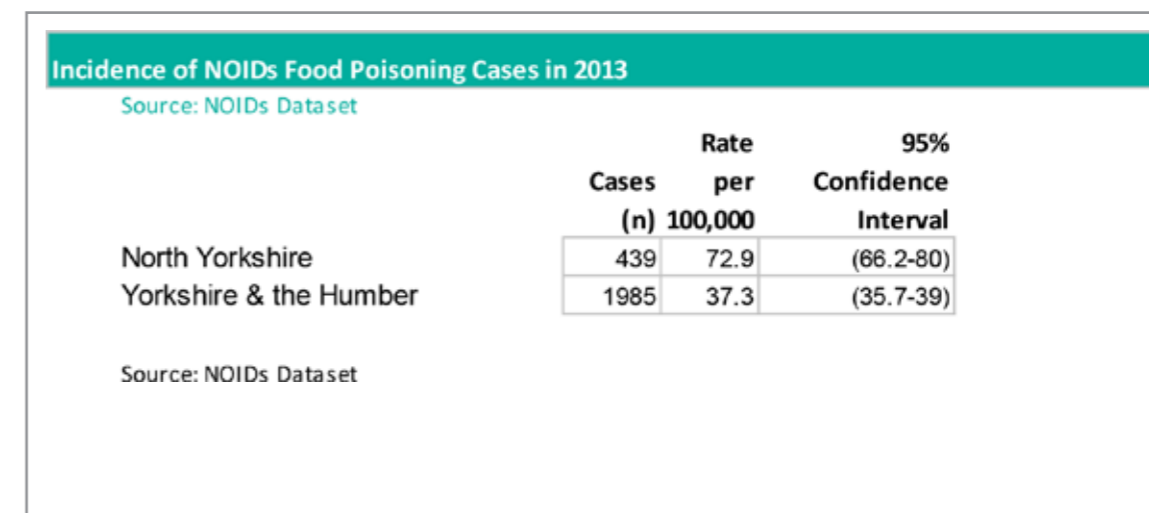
Incidence of NOIDs Food Poisoning Cases in 2013

Source: NOIDs Dataset

| | Cases (n) | Rate per 100,000 | 95% Confidence Interval |
|---|---|---|---|
| North Yorkshire | 439 | 72.9 | (66.2-80) |
| Yorkshire & the Humber | 1985 | 37.3 | (35.7-39) |

Source: NOIDs Dataset